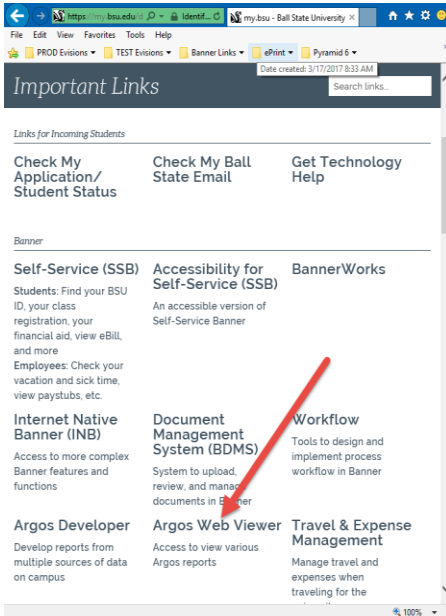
https://my.bsu.edu/ Identif... my.bsu - Ball State University ×

File Edit View Favorites Tools Help

PROD Evisions ▾ TEST Evisions ▾ Banner Links ▾ ePrint ▾ Pyramid 6 ▾

Date created: 3/17/2017 8:33 AM

Important Links

Search links...

Links for Incoming Students

Check My Application/ Student Status

Check My Ball State Email

Get Technology Help

Banner

Self-Service (SSB)

**Students**: Find your BSU ID, your class registration, your financial aid, view eBill, and more
**Employees**: Check your vacation and sick time, view paystubs, etc.

Accessibility for Self-Service (SSB)

An accessible version of Self-Service Banner

BannerWorks

Internet Native Banner (INB)

Access to more complex Banner features and functions

Document Management System (BDMS)

System to upload, review, and manage documents in Banner

Workflow

Tools to design and implement process workflow in Banner

Argos Developer

Develop reports from multiple sources of data on campus

Argos Web Viewer

Access to view various Argos reports

Travel & Expense Management

Manage travel and expenses when traveling for the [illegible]

100% ▾